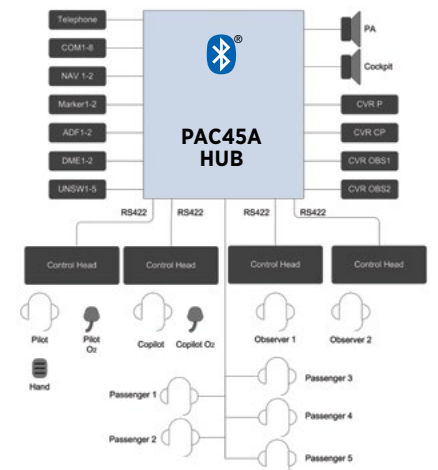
Telephone
COM1-8
NAV 1-2
Marker1-2
ADF1-2
DME1-2
UNSW1-5

®

PAC45A
HUB

PA
Cockpit
CVR P
CVR CP
CVR OBS1
CVR OBS2

RS422
RS422
RS422
RS422

Control Head
Control Head
Control Head
Control Head

Pilot
Pilot $O_2$
Hand
Copilot
Copilot $O_2$
Observer 1
Observer 2
Passenger 1
Passenger 2
Passenger 3
Passenger 4
Passenger 5